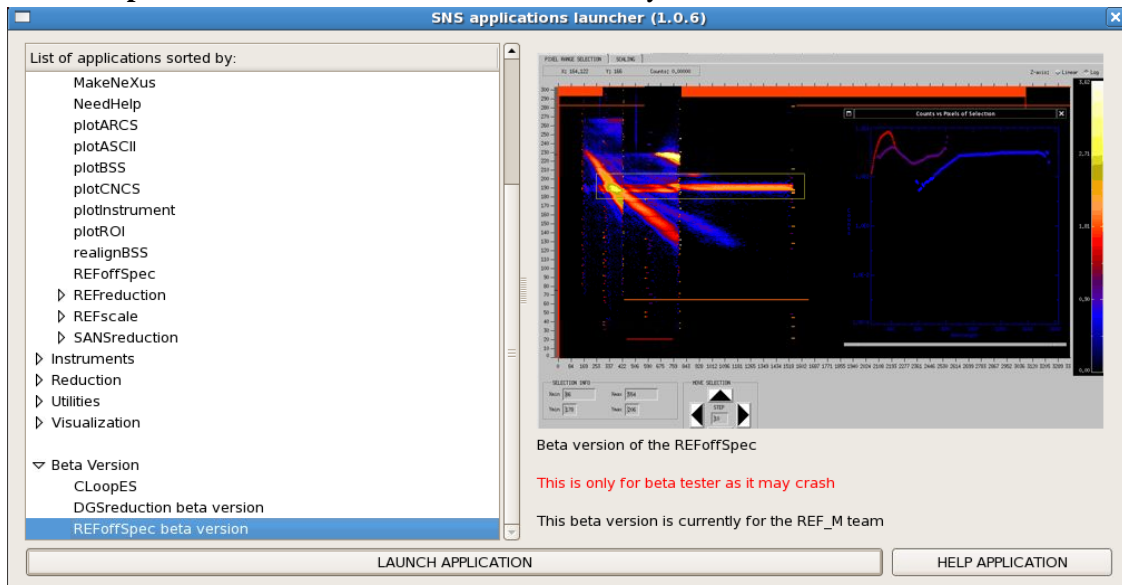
SNS applications launcher (1.0.6)

List of applications sorted by:

MakeNeXus
NeedHelp
plotARCS
plotASCII
plotBSS
plotCNCS
plotInstrument
plotROI
realignBSS
REFoffSpec
REFreduction
REFscale
SANSreduction
Instruments
Reduction
Utilities
Visualization

Beta Version
CLoopES
DGSreduction beta version
REFoffSpec beta version

PIXEL RANGE SELECTION | SCALING

Counts vs Pixels of Selection

SELECTION INFO

MOVE SELECTION

STEP

Beta version of the REFoffSpec

This is only for beta tester as it may crash

This beta version is currently for the REF_M team

LAUNCH APPLICATION

HELP APPLICATION